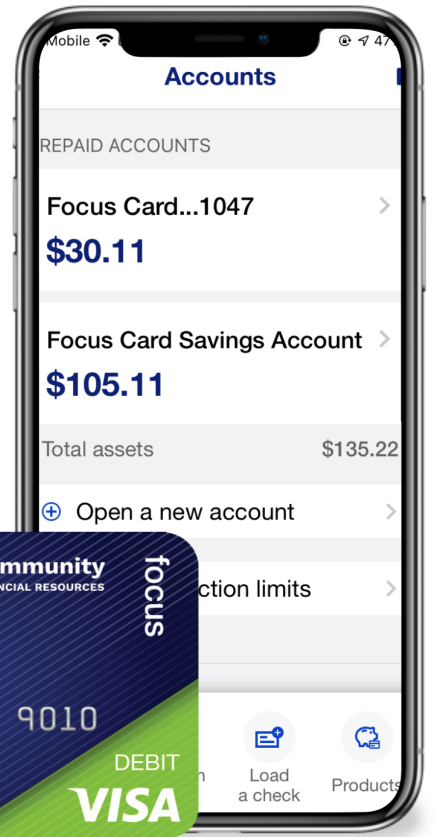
Mobile

47

Accounts

REPAID ACCOUNTS

Focus Card...1047

$30.11

Focus Card Savings Account

$105.11

Total assets $135.22

Open a new account

ction limits

mmunity

NCIAL RESOURCES

focus

9010

DEBIT

VISA

n

Load a check

Products